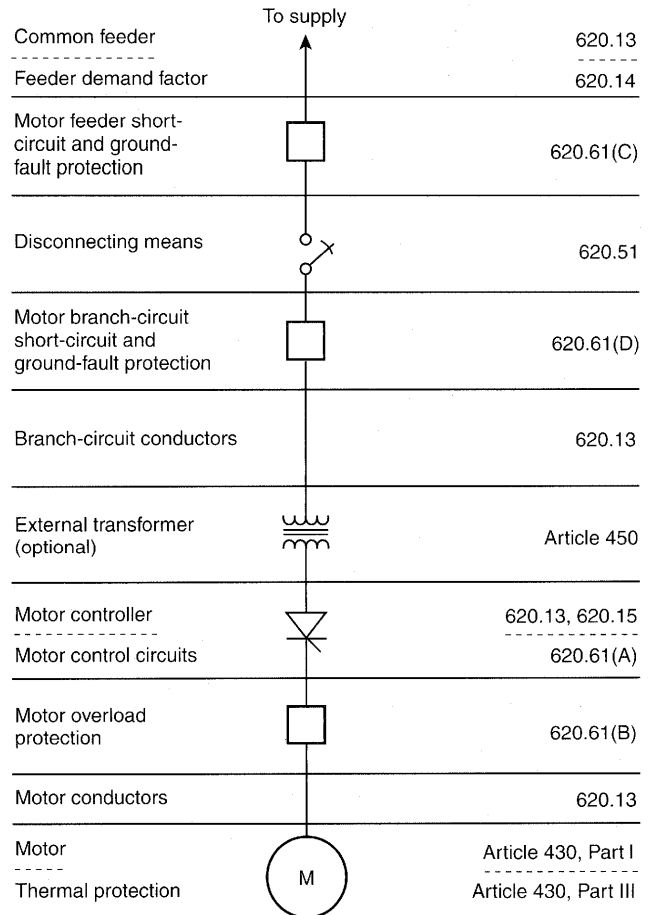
To supply

| | |
|---|---|
| Common feeder | 620.13 |
| Feeder demand factor | 620.14 |
| Motor feeder short-circuit and ground-fault protection | 620.61(C) |
| Disconnecting means | 620.51 |
| Motor branch-circuit short-circuit and ground-fault protection | 620.61(D) |
| Branch-circuit conductors | 620.13 |
| External transformer (optional) | Article 450 |
| Motor controller | 620.13, 620.15 |
| Motor control circuits | 620.61(A) |
| Motor overload protection | 620.61(B) |
| Motor conductors | 620.13 |
| Motor | Article 430, Part I |
| Thermal protection | Article 430, Part III |

M